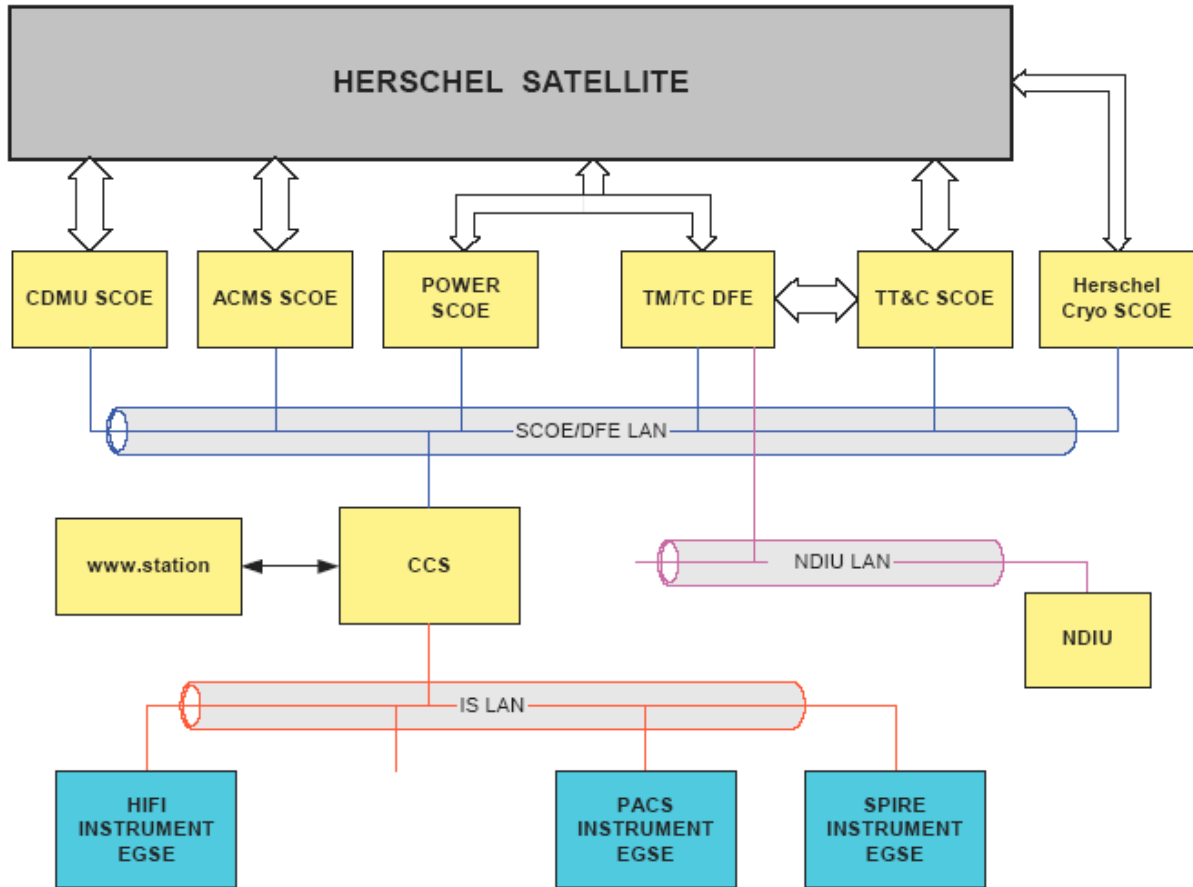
HERSCHEL SATELLITE

CDMU SCOE

ACMS SCOE

POWER SCOE

TM/TC DFE

TT&C SCOE

Herschel Cryo SCOE

SCOE/DFE LAN

www.station

CCS

NDIU LAN

NDIU

IS LAN

HIFI INSTRUMENT EGSE

PACS INSTRUMENT EGSE

SPIRE INSTRUMENT EGSE